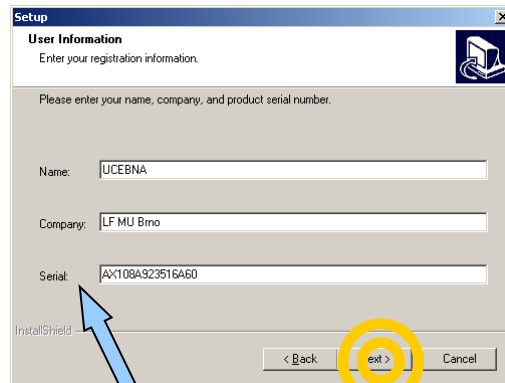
Setup

User Information

Enter your registration information.

Please enter your name, company, and product serial number.

Name: UCEBNA

Company: LF MU Brno

Serial: AX108A923516A60

InstallShield

< Back

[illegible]ext >

Cancel